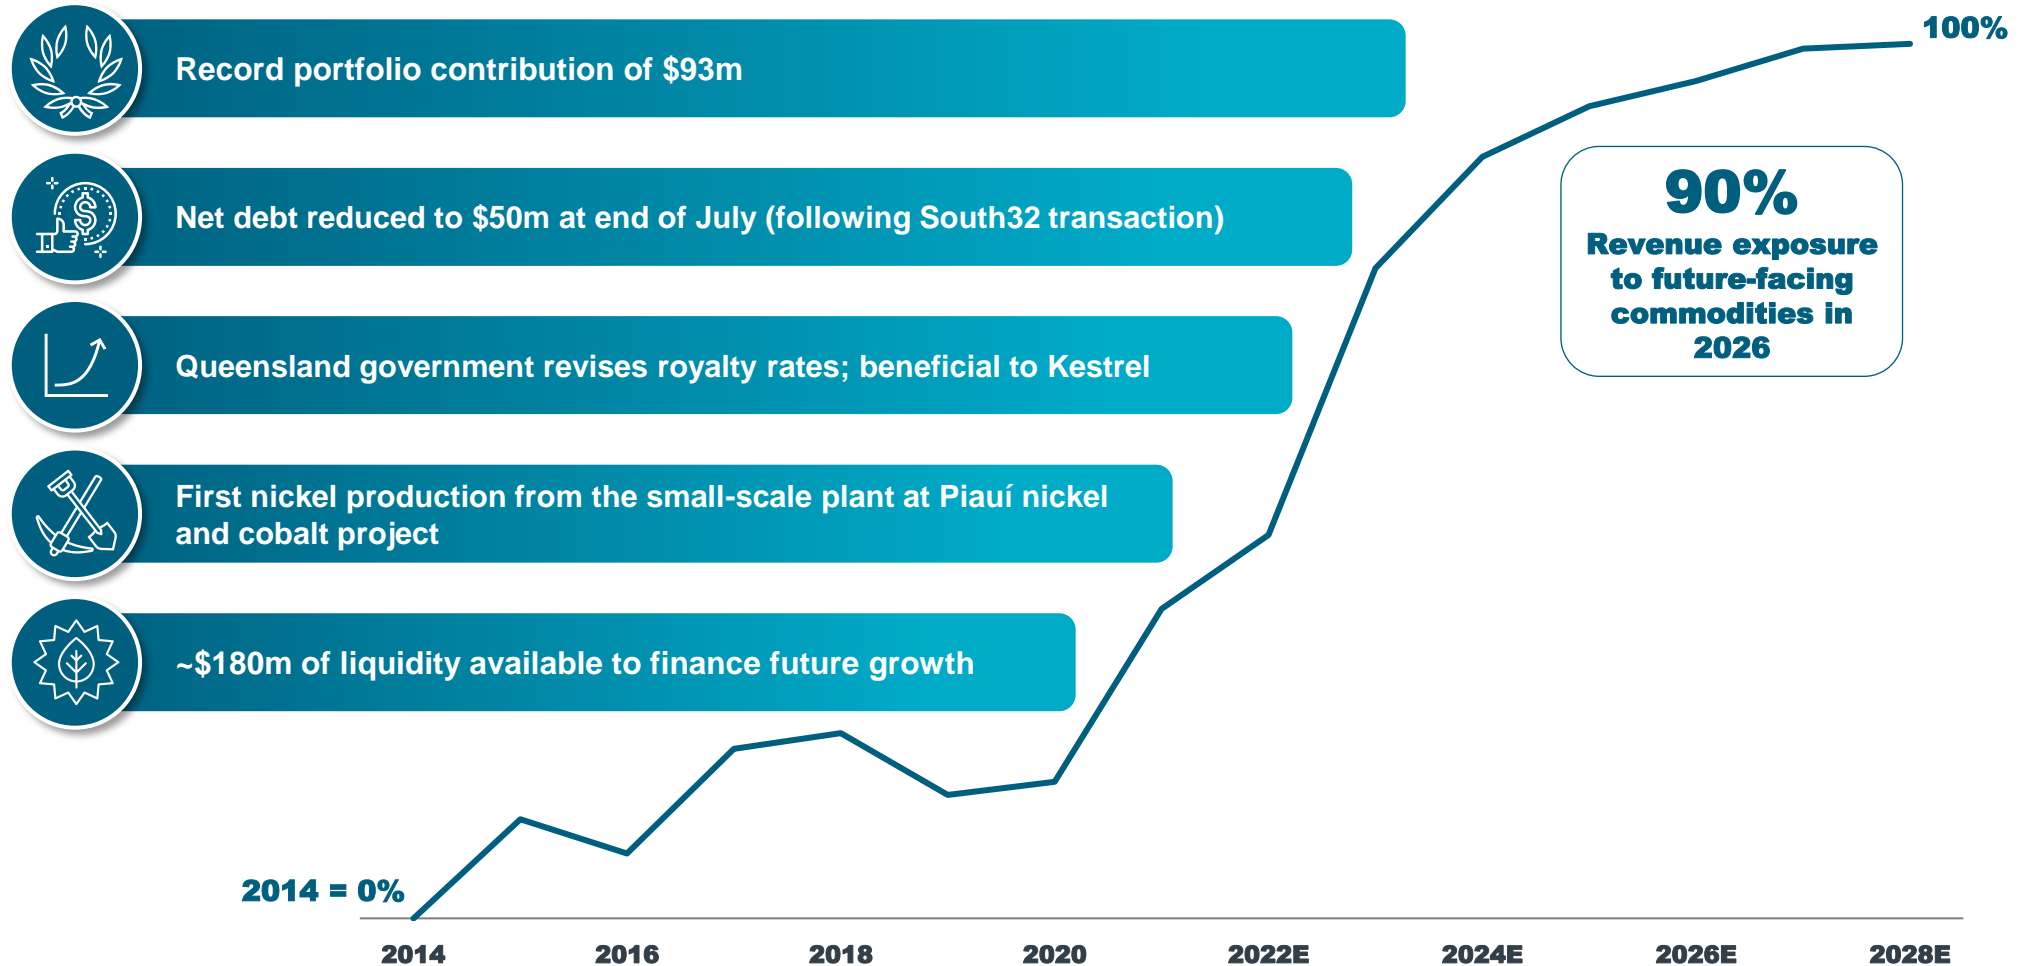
Record portfolio contribution of $93m

Net debt reduced to $50m at end of July (following South32 transaction)

Queensland government revises royalty rates; beneficial to Kestrel

First nickel production from the small-scale plant at Piauí nickel and cobalt project

~$180m of liquidity available to finance future growth

100%

90%
Revenue exposure to future-facing commodities in 2026

2014 = 0%

2014
2016
2018
2020
2022E
2024E
2026E
2028E